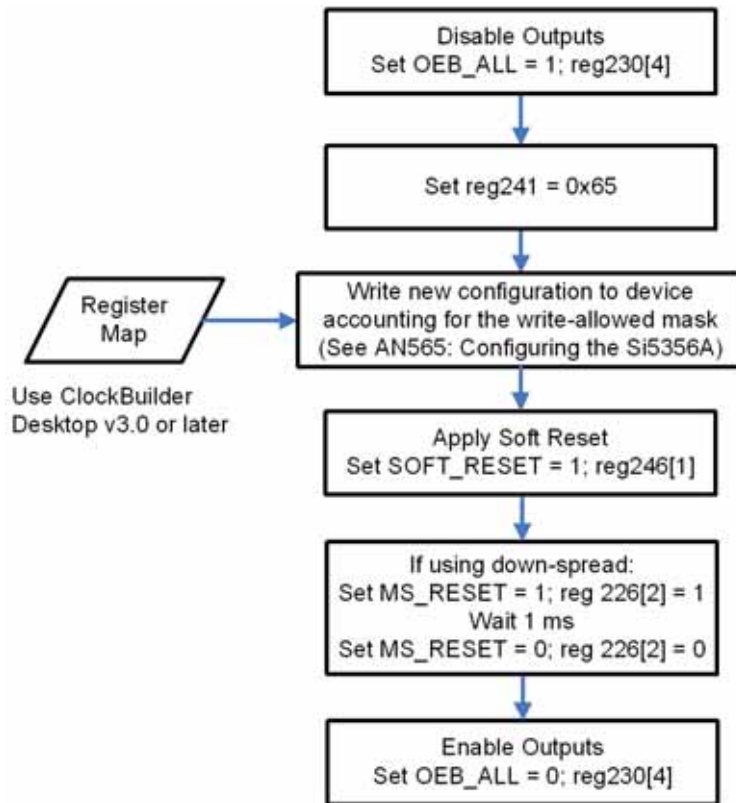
Disable Outputs
Set OEB_ALL = 1; reg230[4]

Set reg241 = 0x65

Register Map

Use ClockBuilder Desktop v3.0 or later

Write new configuration to device accounting for the write-allowed mask (See AN565: Configuring the Si5356A)

Apply Soft Reset
Set SOFT_RESET = 1; reg246[1]

If using down-spread:
Set MS_RESET = 1; reg 226[2] = 1
Wait 1 ms
Set MS_RESET = 0; reg 226[2] = 0

Enable Outputs
Set OEB_ALL = 0; reg230[4]